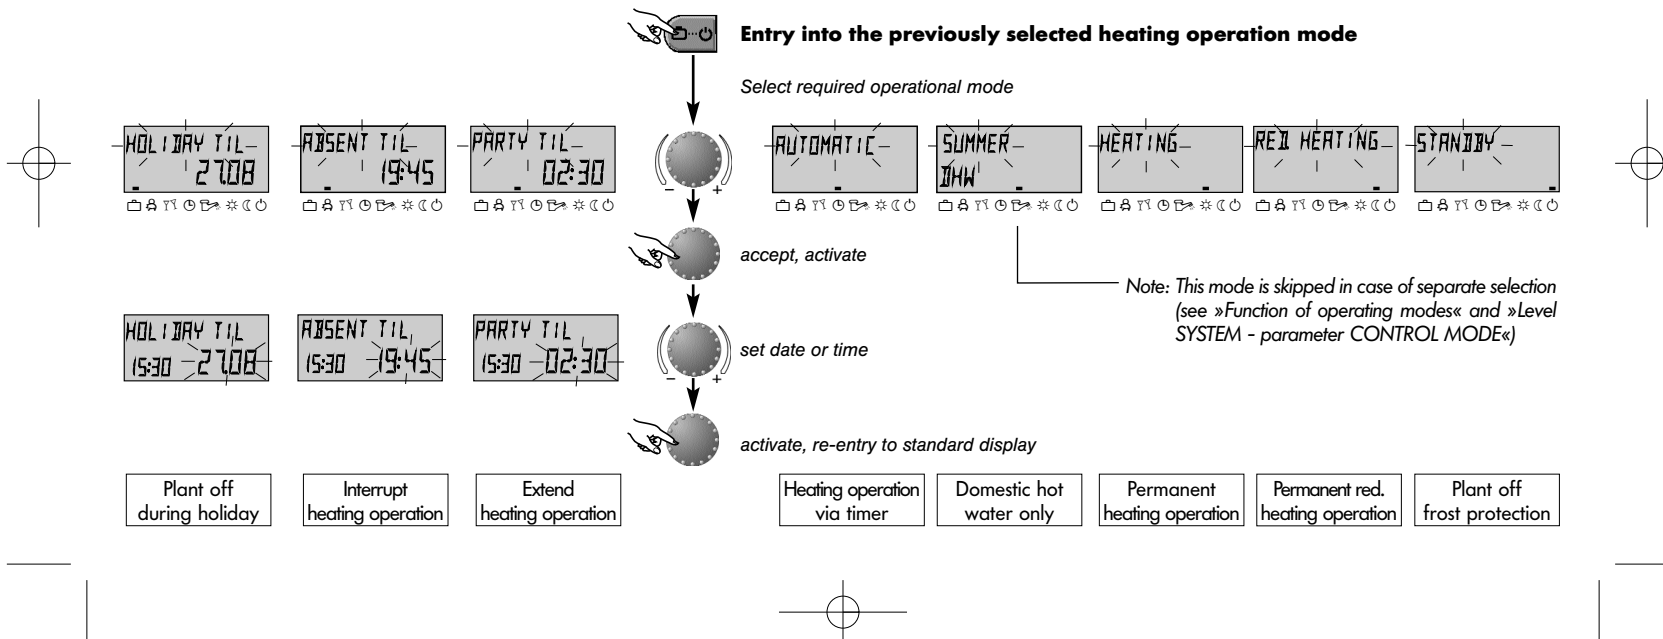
Entry into the previously selected heating operation mode

Select required operational mode

HOLIDAY TIL
27.08

ABSENT TIL
19:45

PARTY TIL
02:30

– +

AUTOMATIC

SUMMER
DHW

HEATING

RED HEATING

STANDBY

accept, activate

Note: This mode is skipped in case of separate selection (see »Function of operating modes« and »Level SYSTEM - parameter CONTROL MODE«)

HOLIDAY TIL
15:30 27.08

ABSENT TIL
15:30 19:45

PARTY TIL
15:30 02:30

– +

set date or time

activate, re-entry to standard display

Plant off during holiday

Interrupt heating operation

Extend heating operation

Heating operation via timer

Domestic hot water only

Permanent heating operation

Permanent red. heating operation

Plant off frost protection